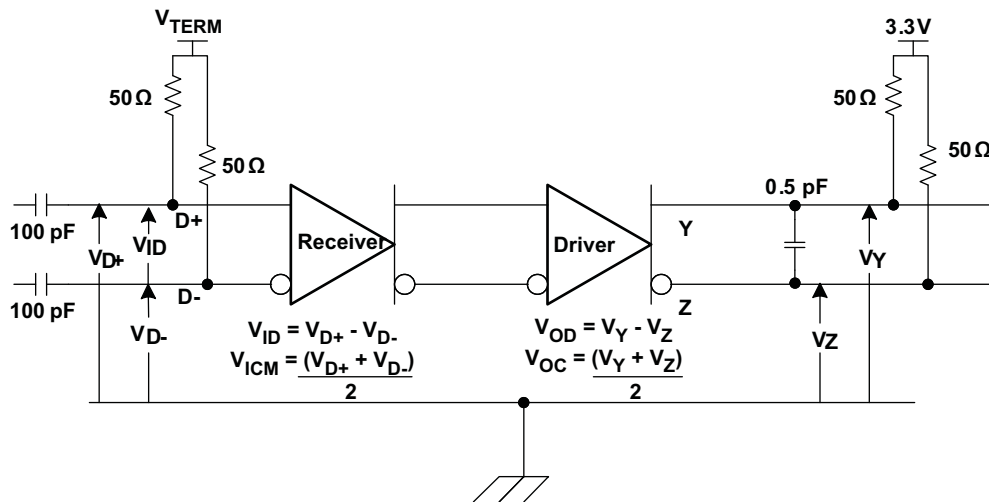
$V_{TERM}$
$50\,\Omega$
$50\,\Omega$
100 pF
$V_{D+}$
$V_{ID}$
D+
100 pF
D-
$V_{D-}$
Receiver
Driver
Y
Z
3.3V
$50\,\Omega$
$50\,\Omega$
0.5 pF
$V_Y$
$V_Z$
$V_{ID} = V_{D+} - V_{D-}$
$V_{ICM} = \frac{(V_{D+} + V_{D-})}{2}$
$V_{OD} = V_Y - V_Z$
$V_{OC} = \frac{(V_Y + V_Z)}{2}$